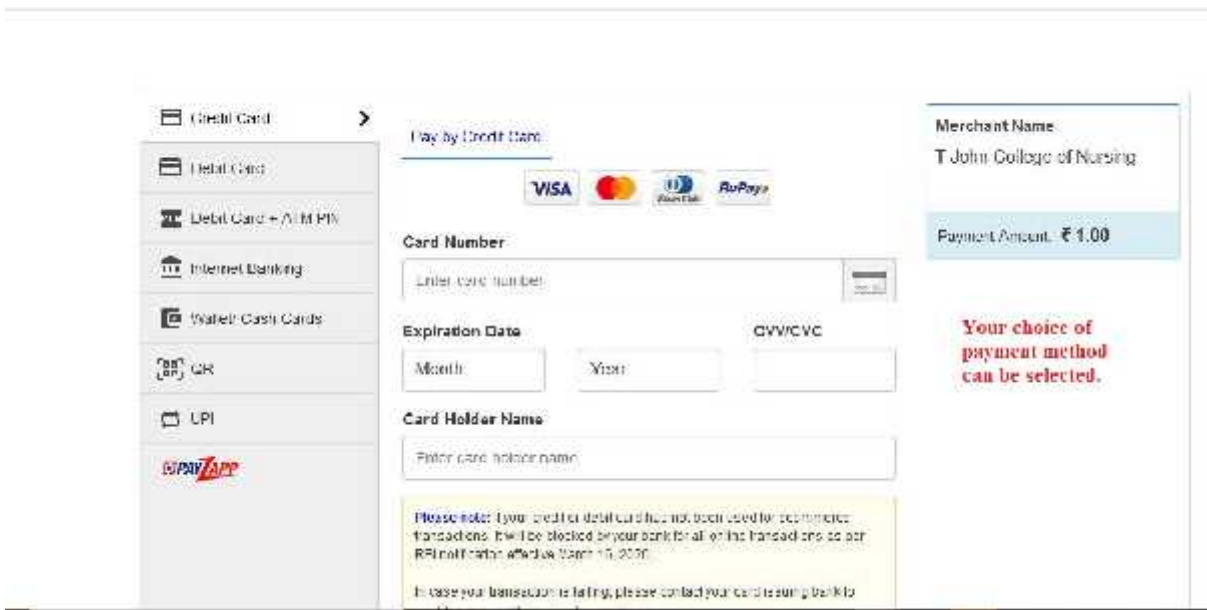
Credit Card >

Debit Card

Debit Card + ATM PIN

Internet Banking

Wallet/ Cash Cards

QR

UPI

PAYZAPP

Pay by Credit Card

VISA RuPay

Card Number

Enter card number

Expiration Date

CVV/CVC

Month

Year

Card Holder Name

Enter card holder name

Please note: If your credit or debit card has not been used for ecommerce transactions, it will be blocked by your bank for all online transactions as per RBI notification effective March 16, 2020.

In case your transaction is failing, please contact your card issuing bank to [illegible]

Merchant Name

T John College of Nursing

Payment Amount: ₹ 1.00

Your choice of payment method can be selected.